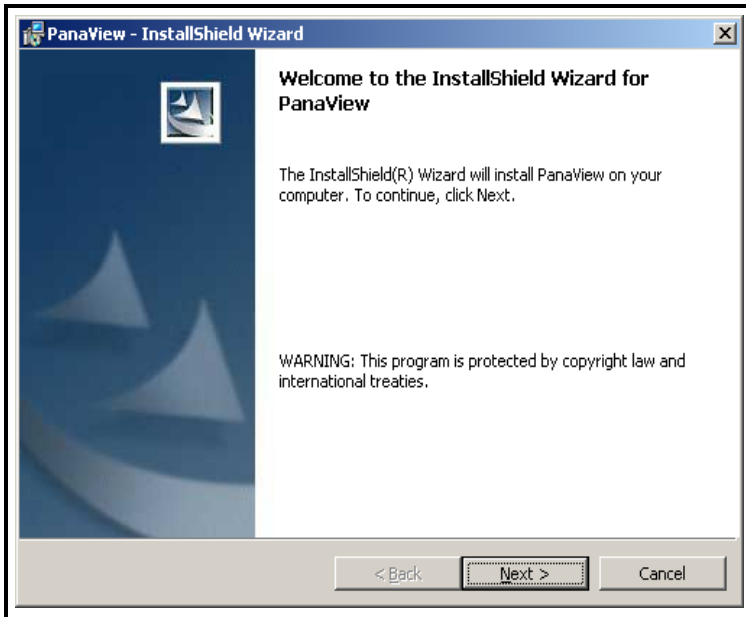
PanaView - InstallShield Wizard

Welcome to the InstallShield Wizard for PanaView

The InstallShield(R) Wizard will install PanaView on your computer. To continue, click Next.

WARNING: This program is protected by copyright law and international treaties.

< Back
Next >
Cancel